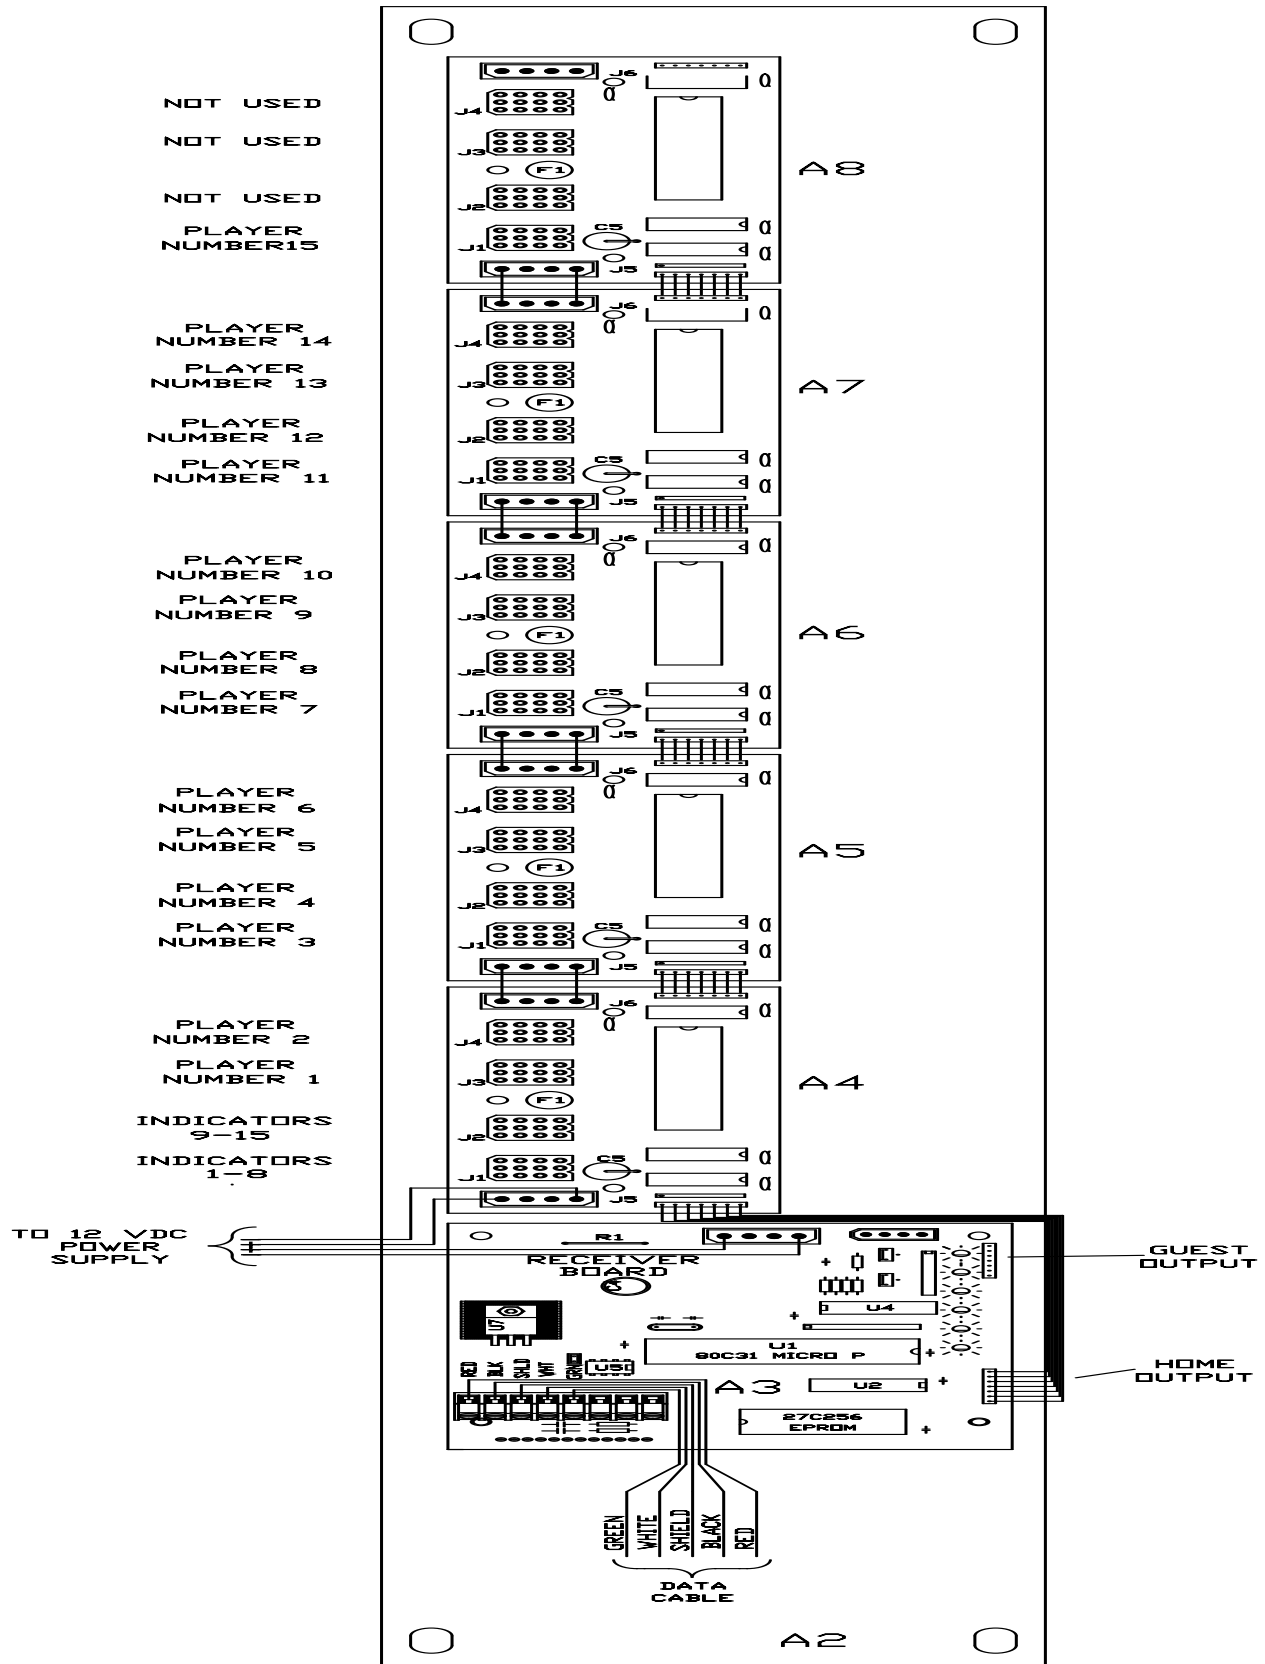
NOT USED

NOT USED

NOT USED

PLAYER NUMBER15

J6
J4
J3
F1
J2
C5
J1
J5

A8

PLAYER NUMBER 14

PLAYER NUMBER 13

PLAYER NUMBER 12

PLAYER NUMBER 11

J6
J4
J3
F1
J2
C5
J1
J5

A7

PLAYER NUMBER 10

PLAYER NUMBER 9

PLAYER NUMBER 8

PLAYER NUMBER 7

J6
J4
J3
F1
J2
C5
J1
J5

A6

PLAYER NUMBER 6

PLAYER NUMBER 5

PLAYER NUMBER 4

PLAYER NUMBER 3

J6
J4
J3
F1
J2
C5
J1
J5

A5

PLAYER NUMBER 2

PLAYER NUMBER 1

INDICATORS 9-15

INDICATORS 1-8

J6
J4
J3
F1
J2
C5
J1
J5

A4

TO 12 VDC POWER SUPPLY

R1

RECEIVER BOARD

GUEST OUTPUT

U4

U1
80C31 MICRO P

RED BLK SHLD WHT GRN

U2

A3

HOME OUTPUT

27C256 EPROM

GREEN WHITE SHIELD BLACK RED

DATA CABLE

A2